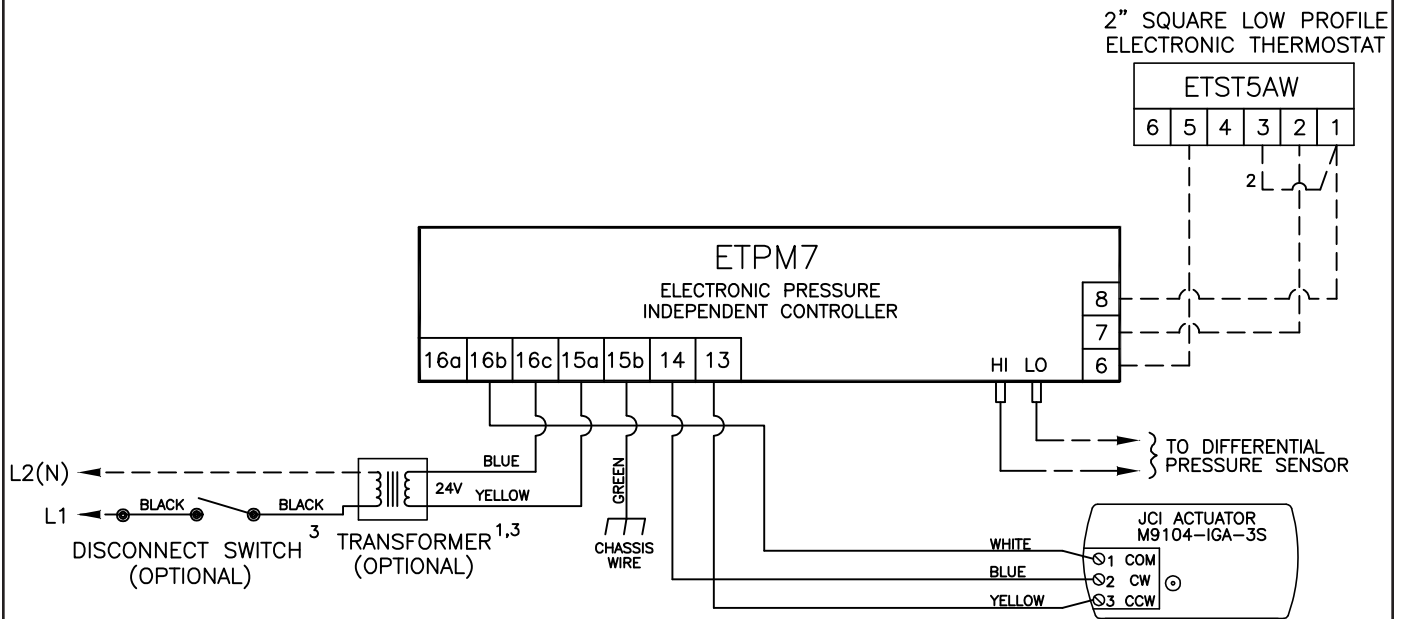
2" SQUARE LOW PROFILE ELECTRONIC THERMOSTAT

ETST5AW

6 5 4 3 2 1

2

ETPM7

ELECTRONIC PRESSURE INDEPENDENT CONTROLLER

16a 16b 16c 15a 15b 14 13

HI LO

8
7
6

TO DIFFERENTIAL PRESSURE SENSOR

L2(N)

BLUE

24V YELLOW

GREEN

L1 BLACK BLACK

DISCONNECT SWITCH $^{3}$ (OPTIONAL)

TRANSFORMER $^{1,3}$ (OPTIONAL)

CHASSIS WIRE

JCI ACTUATOR M9104-IGA-3S

WHITE
BLUE
YELLOW

1 COM
2 CW
3 CCW